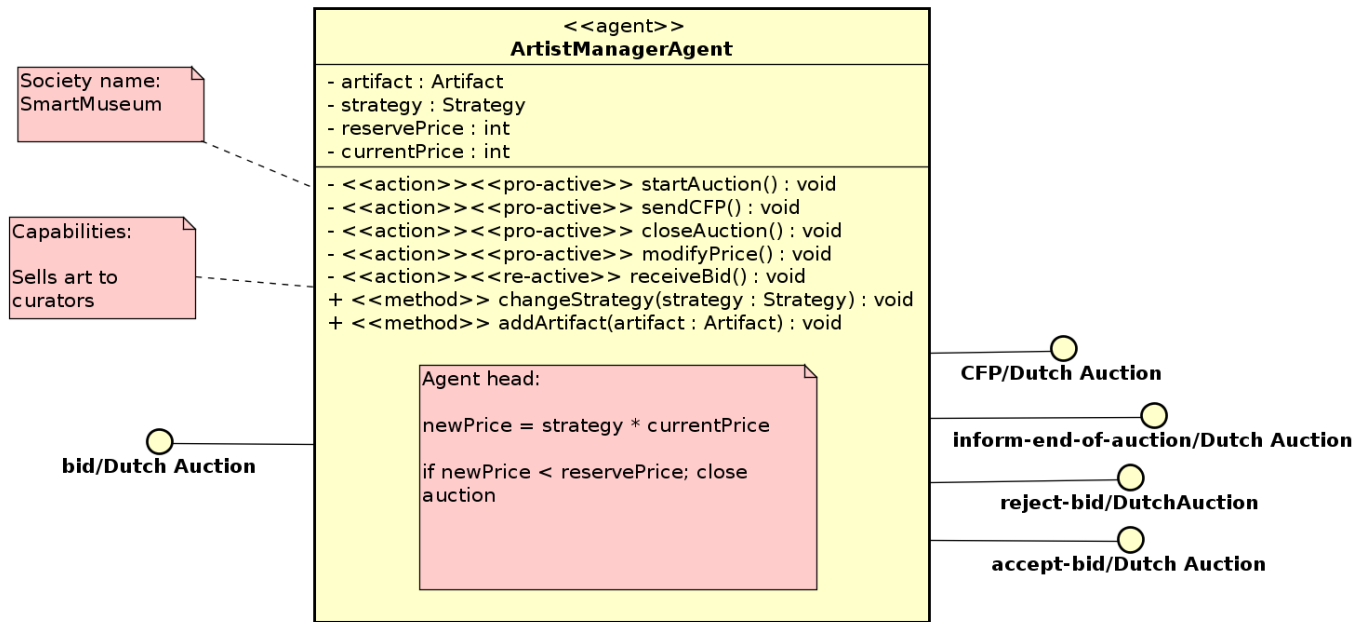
Society name:
SmartMuseum

Capabilities:

Sells art to curators

<<agent>>
**ArtistManagerAgent**

- artifact : Artifact
- strategy : Strategy
- reservePrice : int
- currentPrice : int

- <<action>><<pro-active>> startAuction() : void
- <<action>><<pro-active>> sendCFP() : void
- <<action>><<pro-active>> closeAuction() : void
- <<action>><<pro-active>> modifyPrice() : void
- <<action>><<re-active>> receiveBid() : void
+ <<method>> changeStrategy(strategy : Strategy) : void
+ <<method>> addArtifact(artifact : Artifact) : void

Agent head:

newPrice = strategy * currentPrice

if newPrice < reservePrice; close auction

bid/Dutch Auction

CFP/Dutch Auction

inform-end-of-auction/Dutch Auction

reject-bid/DutchAuction

accept-bid/Dutch Auction